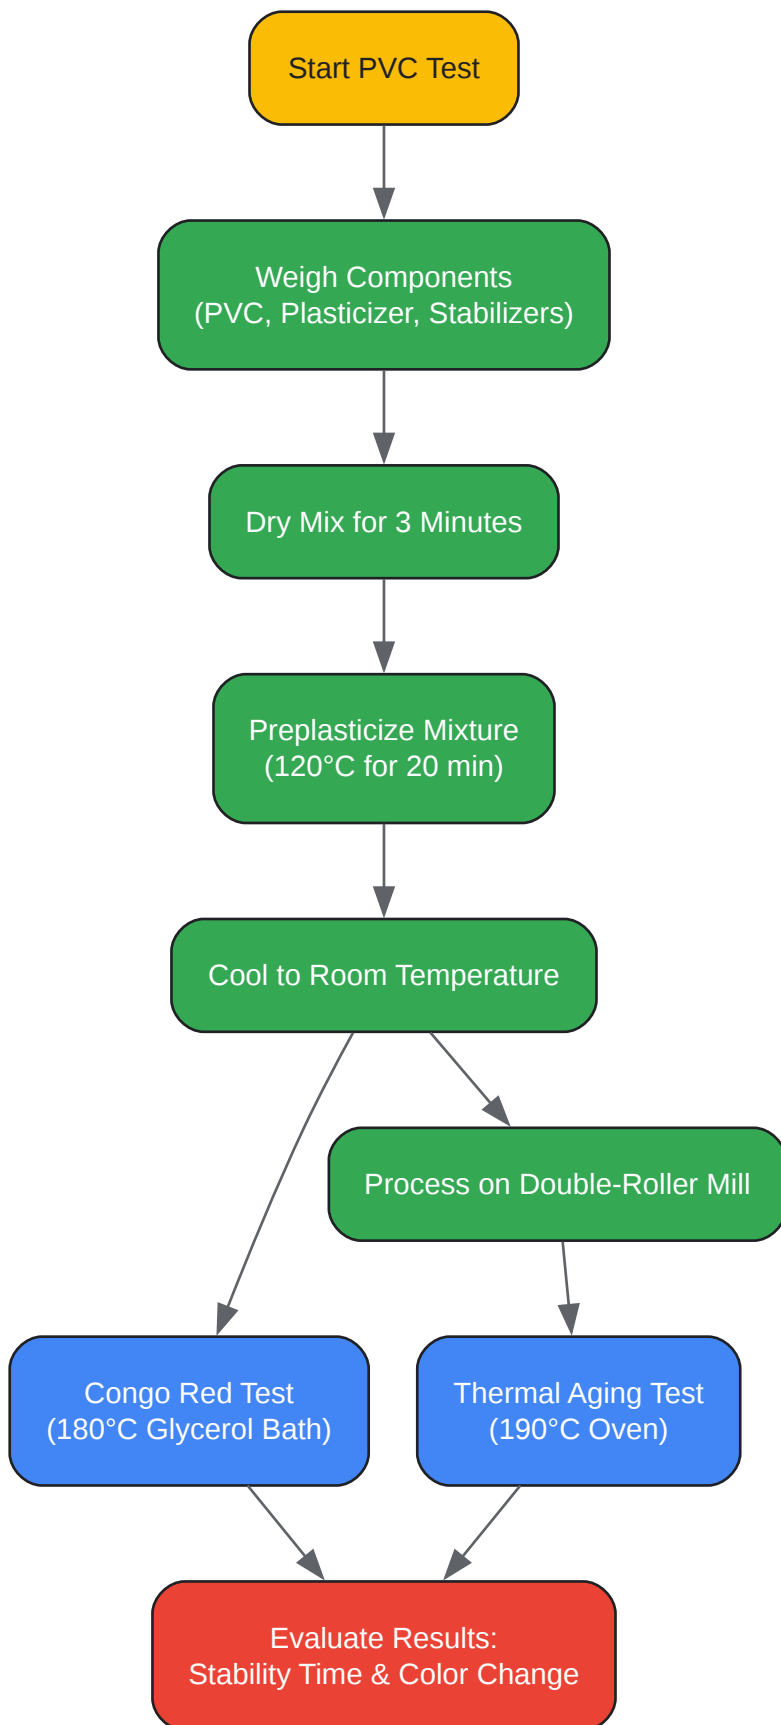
Start PVC Test

Weigh Components
(PVC, Plasticizer, Stabilizers)

Dry Mix for 3 Minutes

Preplasticize Mixture
(120°C for 20 min)

Cool to Room Temperature

Process on Double-Roller Mill

Congo Red Test
(180°C Glycerol Bath)

Thermal Aging Test
(190°C Oven)

Evaluate Results:
Stability Time & Color Change